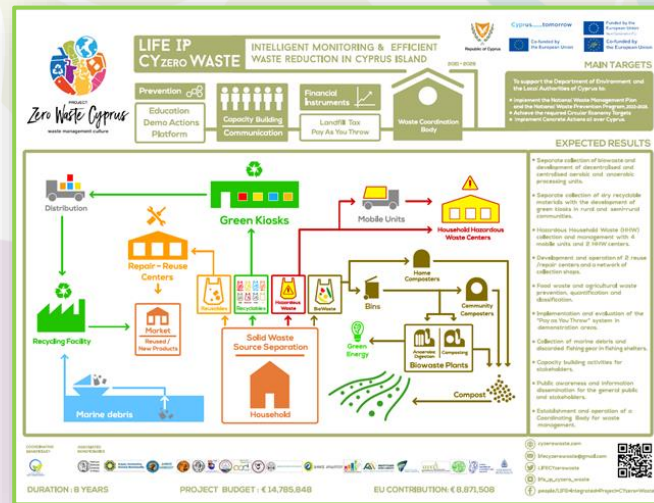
PROJECT
Zero Waste Cyprus
waste management culture

LIFE IP
CYZERO WASTE

INTELLIGENT MONITORING & EFFICIENT WASTE REDUCTION IN CYPRUS ISLAND

2020 - 2028

Republic of Cyprus

Cyprus.....tomorrow

Co-funded by the European Union

Funded by the European Union

Co-funded by the European Union

MAIN TARGETS

To support the Department of Environment and the Local Authorities of Cyprus to:
• Implement the National Waste Management Plan and the National Waste Prevention Program 2015-2021.
• Achieve the required Circular Economy Targets
• Implement Concrete Actions all over Cyprus.

Prevention

Education
Demo Actions
Platform

Capacity Building
Communication

Financial Instruments

Landfill Tax
Pay As You Throw

Waste Coordination Body

EXPECTED RESULTS

• Separate collection of biowaste and development of decentralized and centralized aerobic and anaerobic processing units.
• Separate collection of dry recyclable materials with the development of green kiosks in rural and semi-rural communities.
• Hazardous Household Waste (HHW) collection and management with 4 mobile units and 2 HHW centers.
• Development and operation of 2 reuse / repair centers and a network of collection shops.
• Food waste and agricultural waste prevention, quantification and dissuasion.
• Implementation and evaluation of the "Pay as You Throw" system in demonstration areas.
• Collection of marine debris and discarded fishing gear in fishing shelters.
• Capacity building activities for stakeholders.
• Public awareness and information dissemination for the general public and stakeholders.
• Establishment and operation of a Coordinating Body for waste management.

Distribution

Green Kiosks

Mobile Units

Household Hazardous Waste Centers

Repair - Reuse Centers

Recyclables

Recyclables

Hazardous Waste

BioWaste

Home Composters

Bins

Community Composters

Green Energy

Anaerobic Digestion

Composting

Biowaste Plants

Compost

Recycling Facility

Market
Reused / New Products

Solid Waste Source Separation

Household

Marine debris

Coordinating Beneficiary

Associated Beneficiaries

cyzerowaste.com

lifecyzerowaste@gmail.com

LIFECYzerowaste

life_ip_cyzero_waste

people/LIFE-Integrated-Project-CYzero-Waste

DURATION : 8 YEARS

PROJECT BUDGET : € 14.785.848

EU CONTRIBUTION : € 8.871.508